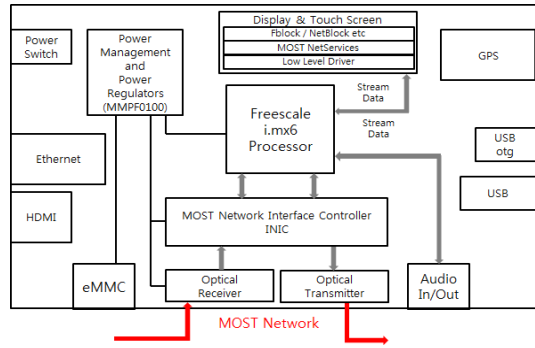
Power Switch

Power Management and Power Regulators (MMPF0100)

Display & Touch Screen
Fblock / NetBlock etc
MOST NetServices
Low Level Driver

GPS

Stream Data

Stream Data

Freescale i.mx6 Processor

USB otg

Ethernet

USB

HDMI

MOST Network Interface Controller INIC

eMMC

Optical Receiver

Optical Transmitter

Audio In/Out

MOST Network